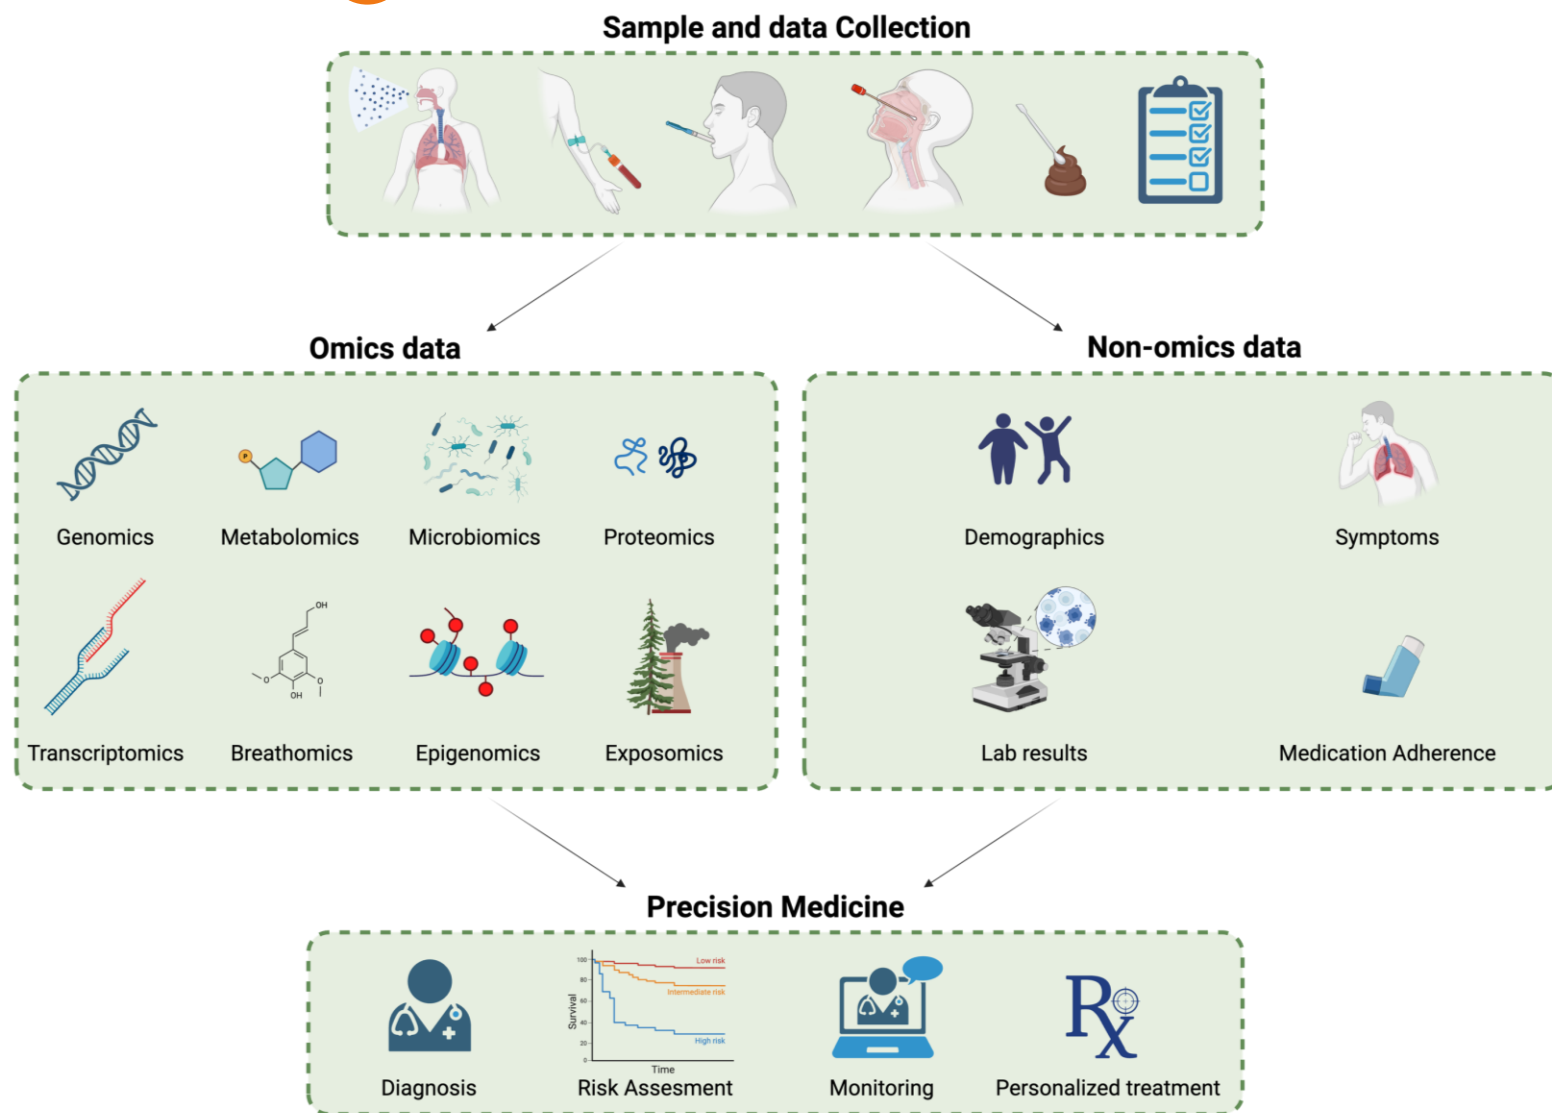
Sample and data Collection

Omics data

Non-omics data

Genomics

Metabolomics

Microbiomics

Proteomics

Transcriptomics

Breathomics

Epigenomics

Exposomics

Demographics

Symptoms

Lab results

Medication Adherence

Precision Medicine

Diagnosis

Low risk
Intermediate risk
High risk
Survival
Time
100
80
60
40
20
0

Risk Assesment

Monitoring

Personalized treatment